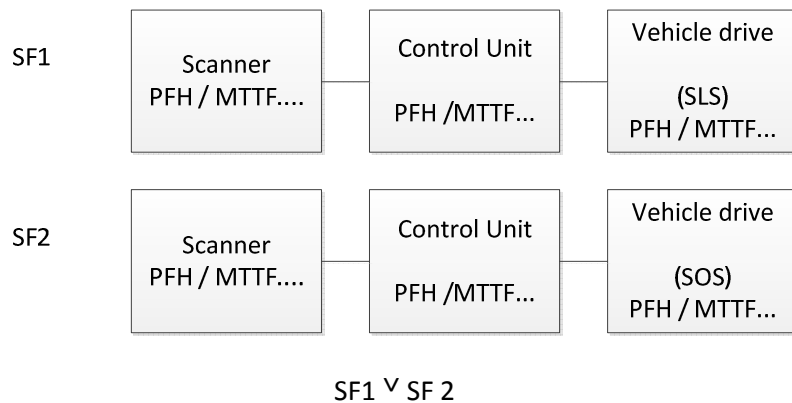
SF1

Scanner
PFH / MTTF....

Control Unit

PFH /MTTF...

Vehicle drive

(SLS)
PFH / MTTF...

SF2

Scanner
PFH / MTTF....

Control Unit

PFH /MTTF...

Vehicle drive

(SOS)
PFH / MTTF...

SF1 $\vee$ SF 2